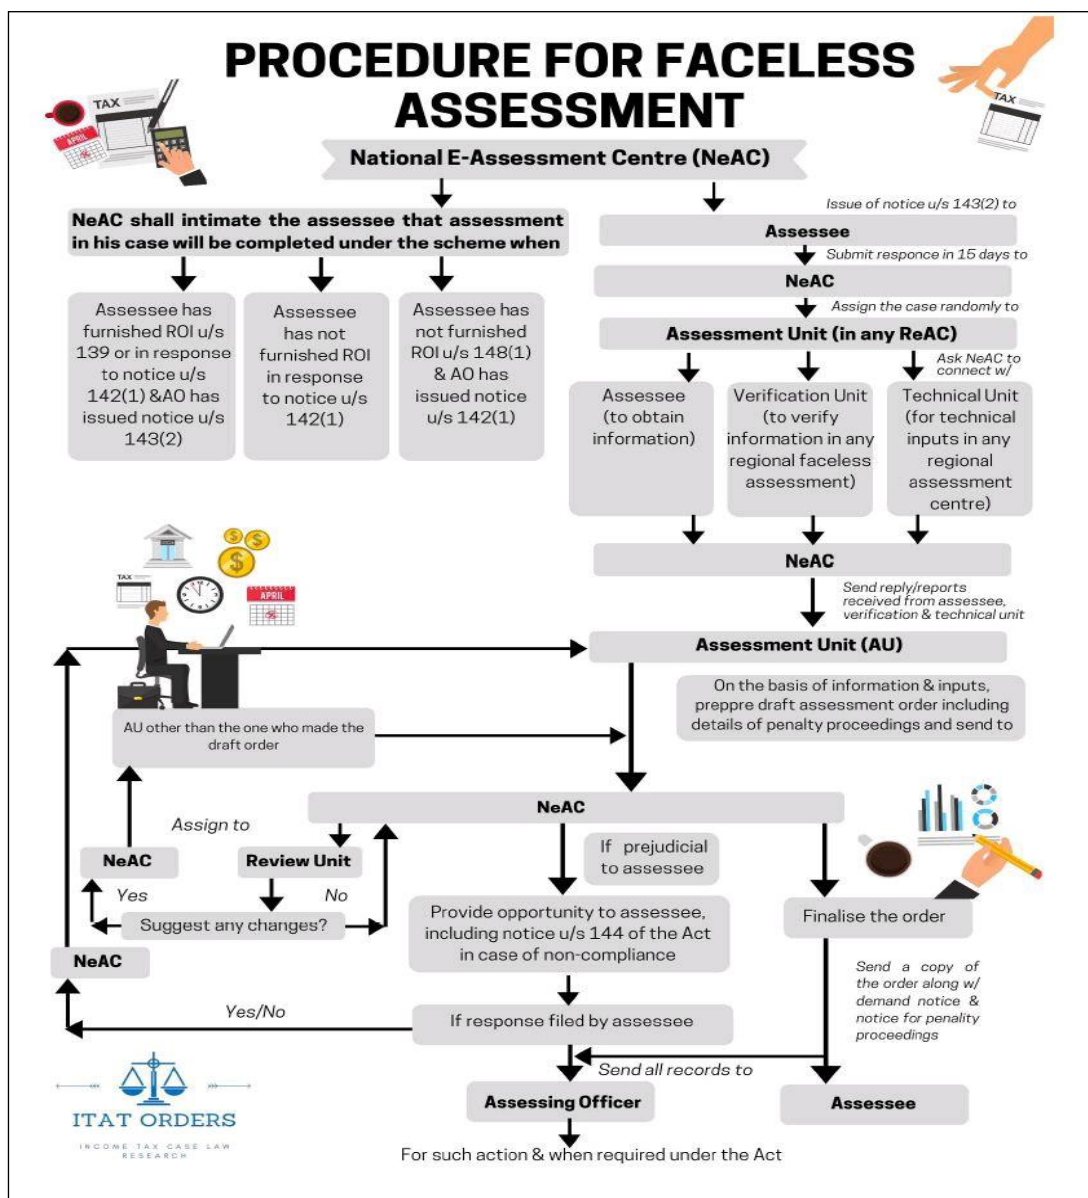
PROCEDURE FOR FACELESS ASSESSMENT

TAX

APRIL

TAX

National E-Assessment Centre (NeAC)

NeAC shall intimate the assessee that assessment in his case will be completed under the scheme when

Assessee has furnished ROI u/s 139 or in response to notice u/s 142(1) &AO has issued notice u/s 143(2)

Assessee has not furnished ROI in response to notice u/s 142(1)

Assessee has not furnished ROI u/s 148(1) & AO has issued notice u/s 142(1)

Issue of notice u/s 143(2) to

Assessee

Submit responce in 15 days to

NeAC

Assign the case randomly to

Assessment Unit (in any ReAC)

Ask NeAC to connect w/

Assessee (to obtain information)

Verification Unit (to verify information in any regional faceless assessment)

Technical Unit (for technical inputs in any regional assessment centre)

NeAC

Send reply/reports received from assessee, verification & technical unit

TAX

APRIL

Assessment Unit (AU)

On the basis of information & inputs, preppre draft assessment order including details of penalty proceedings and send to

AU other than the one who made the draft order

NeAC

Assign to

NeAC

Review Unit

Yes

No

Suggest any changes?

If prejudicial to assessee

Provide opportunity to assessee, including notice u/s 144 of the Act in case of non-compliance

Finalise the order

NeAC

Send a copy of the order along w/ demand notice & notice for penality proceedings

Yes/No

If response filed by assessee

Send all records to

ITAT ORDERS

INCOME TAX CASE LAW RESEARCH

Assessing Officer

Assessee

For such action & when required under the Act